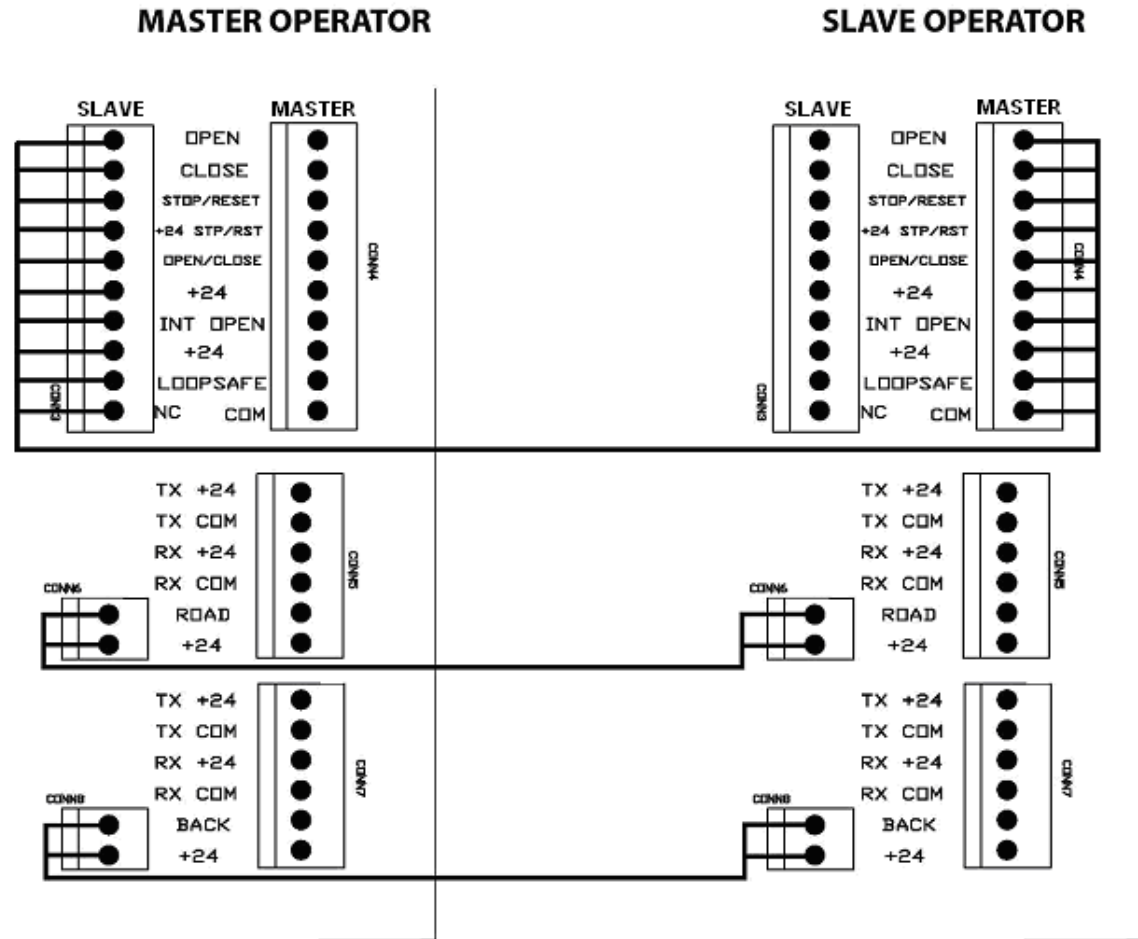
MASTER OPERATOR

SLAVE MASTER
OPEN
CLOSE
STOP/RESET
+24 STP/RST
OPEN/CLOSE
+24
INT OPEN
+24
LOOPSAFE
NC COM
CONN3 CONN4

TX +24
TX COM
RX +24
RX COM
ROAD
+24
CONN6 CONN5

TX +24
TX COM
RX +24
RX COM
BACK
+24
CONN8 CONN7

SLAVE OPERATOR

SLAVE MASTER
OPEN
CLOSE
STOP/RESET
+24 STP/RST
OPEN/CLOSE
+24
INT OPEN
+24
LOOPSAFE
NC COM
CONN3 CONN4

TX +24
TX COM
RX +24
RX COM
ROAD
+24
CONN6 CONN5

TX +24
TX COM
RX +24
RX COM
BACK
+24
CONN8 CONN7